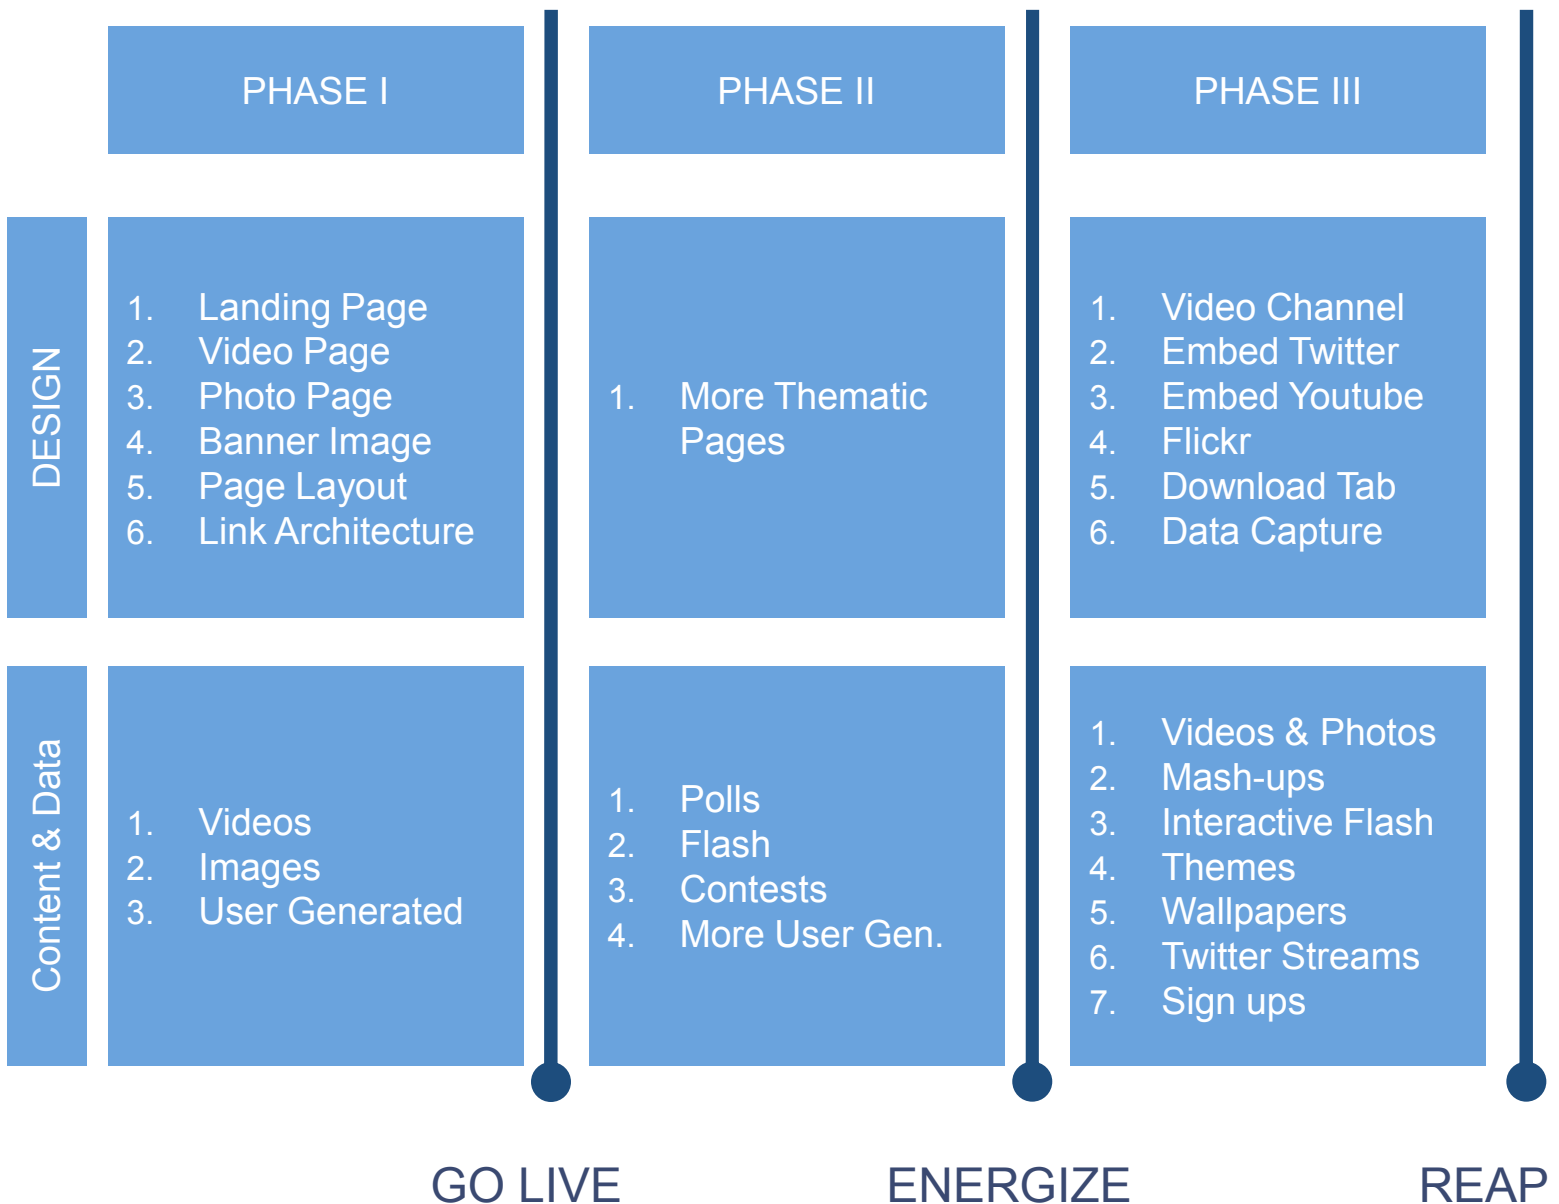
| | PHASE I | PHASE II | PHASE III |
|---|---|---|---|
| DESIGN | 1. Landing Page<br>2. Video Page<br>3. Photo Page<br>4. Banner Image<br>5. Page Layout<br>6. Link Architecture | 1. More Thematic Pages | 1. Video Channel<br>2. Embed Twitter<br>3. Embed Youtube<br>4. Flickr<br>5. Download Tab<br>6. Data Capture |
| Content & Data | 1. Videos<br>2. Images<br>3. User Generated | 1. Polls<br>2. Flash<br>3. Contests<br>4. More User Gen. | 1. Videos & Photos<br>2. Mash-ups<br>3. Interactive Flash<br>4. Themes<br>5. Wallpapers<br>6. Twitter Streams<br>7. Sign ups |

GO LIVE

ENERGIZE

REAP